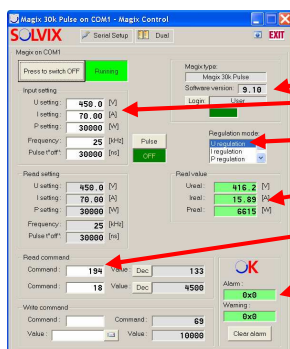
Magix 30k Pulse on COM1 - Magix Control

SOLVIX
Serial Setup
Dual
EXIT

Magix on COM1
Press to switch OFF
Running

Magix type:
Magix 30k Pulse
Software version: 9.10
Login
User

Input setting
U setting: 450.0 [V]
I setting: 70.00 [A]
P setting: 30000 [W]
Frequency: 25 [kHz]
Pulse t*off*: 30000 [ns]
Pulse
OFF

Regulation mode:
U regulation
I regulation
P regulation

Read setting
U setting: 450.0 [V]
I setting: 70.00 [A]
P setting: 30000 [W]
Frequency: 25 [kHz]
Pulse t*off*: 30000 [ns]

Real value
Ureal: 416.2 [V]
Ireal: 15.89 [A]
Preal: 6615 [W]

Read command
Command: 194 Value Dec 133
Command: 18 Value Dec 4500

OK
Alarm:
0x0
Warning:
0x0
Clear alarm

Write command
Command:
Command: 69
Value:
Value: 10000